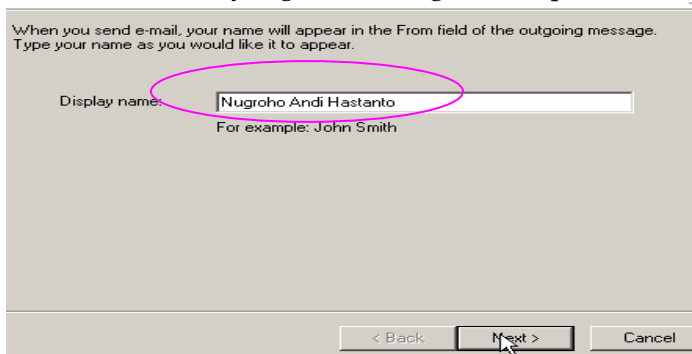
When you send e-mail, your name will appear in the From field of the outgoing message. Type your name as you would like it to appear.

Display name: Nugroho Andi Hastanto

For example: John Smith

< Back Next > Cancel